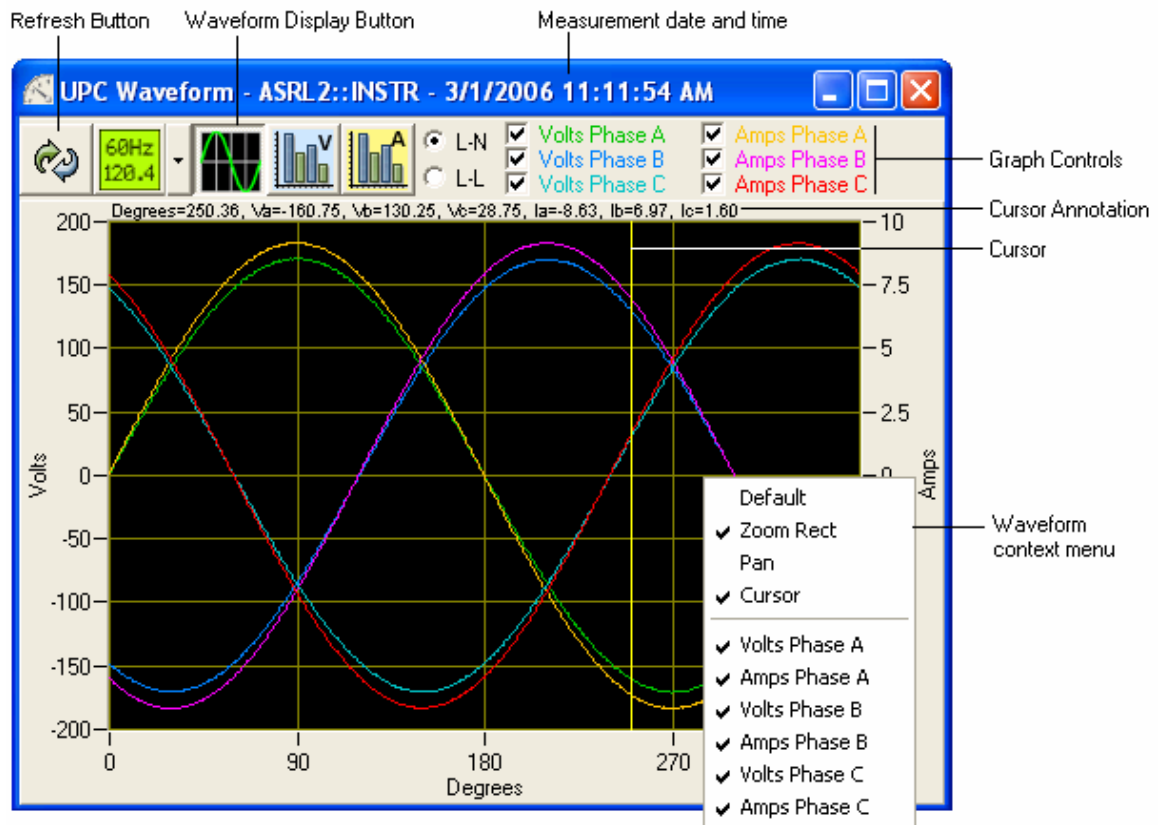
Refresh Button
Waveform Display Button
Measurement date and time

UPC Waveform - ASRL2::INSTR - 3/1/2006 11:11:54 AM

60Hz
120.4

V
A

L-N
L-L

Volts Phase A
Volts Phase B
Volts Phase C
Amps Phase A
Amps Phase B
Amps Phase C

Graph Controls

Degrees=250.36, Va=-160.75, Vb=130.25, Vc=28.75, Ia=-8.63, Ib=6.97, Ic=1.60

Cursor Annotation

Cursor

200
150
100
50
0
-50
-100
-150
-200

Volts

10
7.5
5
2.5
0

Amps

0
90
180
270

Degrees

Default
Zoom Rect
Pan
Cursor
Volts Phase A
Amps Phase A
Volts Phase B
Amps Phase B
Volts Phase C
Amps Phase C

Waveform context menu